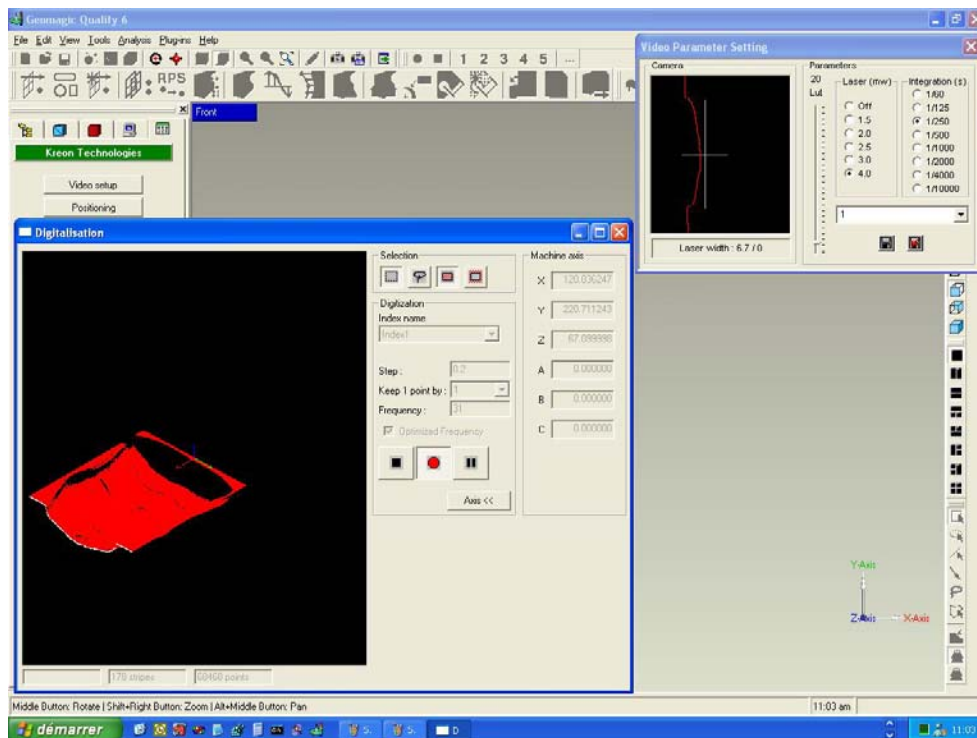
Geomagic Quality 6

File Edit View Tools Analysis Plug-ins Help

1 2 3 4 5

RPS

Front

Kreon Technologies

Video setup

Positioning

Video Parameter Setting

Camera

Laser width : 6.7 / 0

Parameters

20 Lut

Laser (mw)

Off
1.5
2.0
2.5
3.0
4.0

Integration (s)

1/60
1/125
1/250
1/500
1/1000
1/2000
1/4000
1/10000

1

Digitalisation

Selection

Digitization

Index name

Index1

Step : 0.2

Keep 1 point by : 1

Frequency : 31

Optimized Frequency

Axis <<

Machine axis

X 120.036247

Y 220.711243

Z 67.099998

A 0.000000

B 0.000000

C 0.000000

170 stripes

60460 points

Y-Axis

Z-Axis

X-Axis

Middle Button: Rotate | Shift+Right Button: Zoom | Alt+Middle Button: Pan

11:03 am

démarrer

11:03